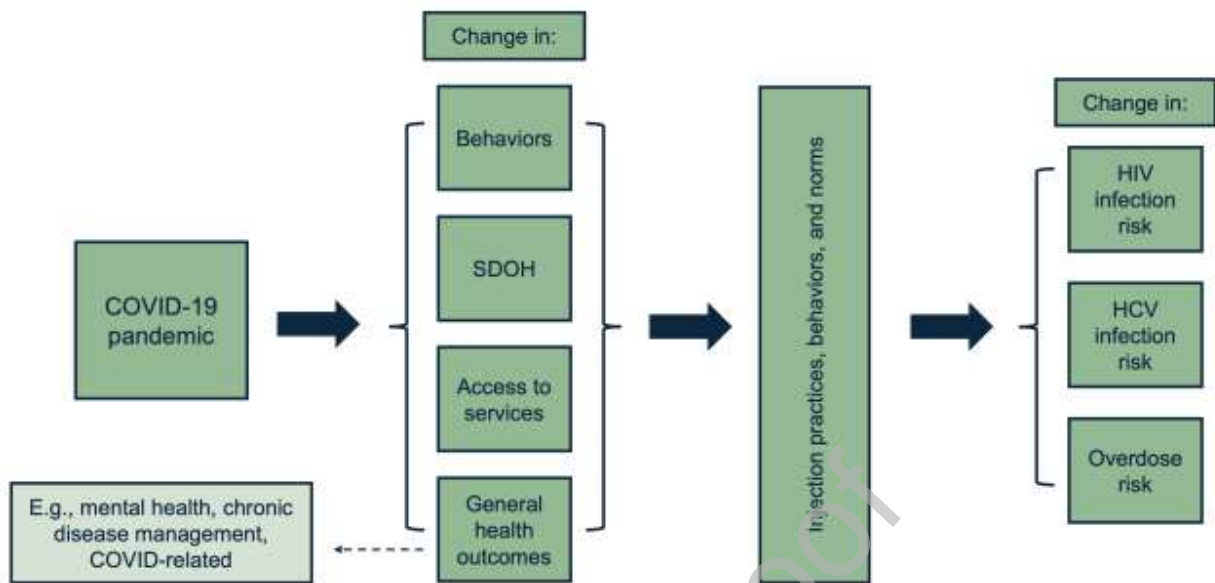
COVID-19 pandemic

Change in:

Behaviors

SDOH

Access to services

General health outcomes

E.g., mental health, chronic disease management, COVID-related

Injection practices, behaviors, and norms

Change in:

HIV infection risk

HCV infection risk

Overdose risk